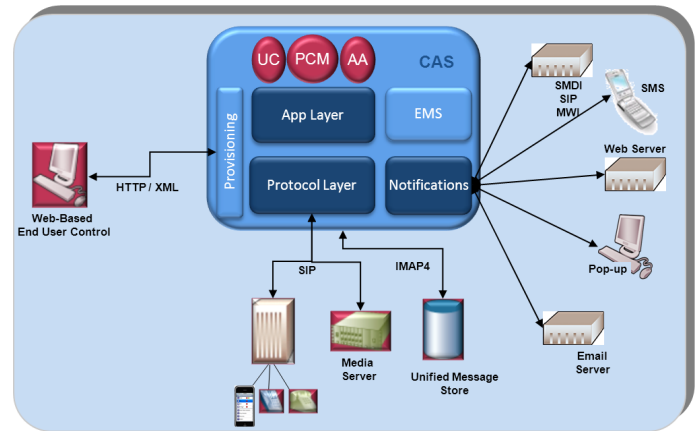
UC
PCM
AA
CAS
Provisioning
App Layer
EMS
Protocol Layer
Notifications
SMDI
SIP
MWI
SMS
Web Server
Pop-up
Email Server
HTTP / XML
Web-Based
End User Control
SIP
IMAP4
Media Server
Unified Message Store